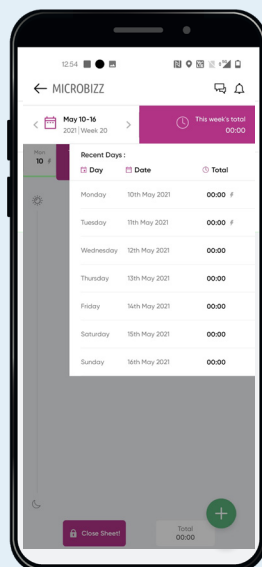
12:54

← MICROBIZZ

May 10-16
2021 | Week 20

This week's total
00:00

Mon
10

Recent Days :

| Day | Date | Total |
|---|---|---|
| Monday | 10th May 2021 | 00:00 |
| Tuesday | 11th May 2021 | 00:00 |
| Wednesday | 12th May 2021 | 00:00 |
| Thursday | 13th May 2021 | 00:00 |
| Friday | 14th May 2021 | 00:00 |
| Saturday | 15th May 2021 | 00:00 |
| Sunday | 16th May 2021 | 00:00 |

Close Sheet!

Total
00:00